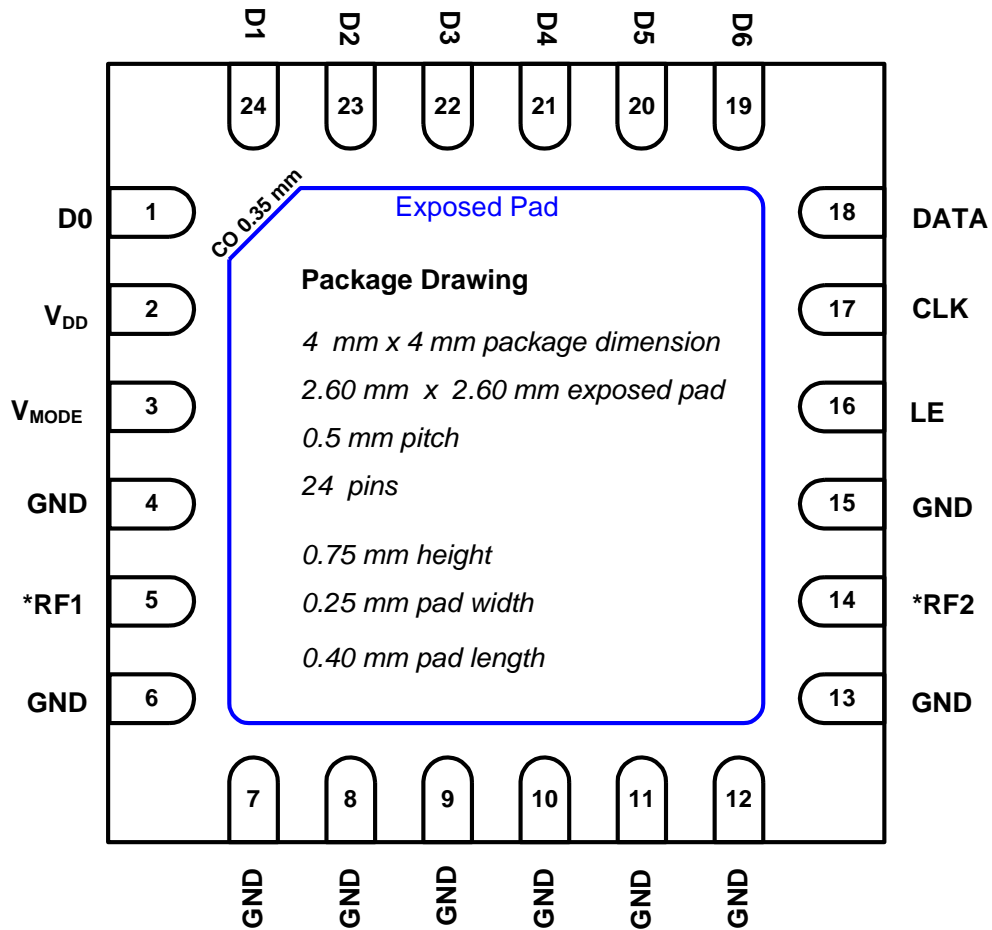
D1 D2 D3 D4 D5 D6

24 23 22 21 20 19

CO 0.35 mm

Exposed Pad

D0 1

$V_{DD}$ 2

$V_{MODE}$ 3

GND 4

*RF1 5

GND 6

18 DATA

17 CLK

16 LE

15 GND

14 *RF2

13 GND

Package Drawing

4 mm x 4 mm package dimension

2.60 mm x 2.60 mm exposed pad

0.5 mm pitch

24 pins

0.75 mm height

0.25 mm pad width

0.40 mm pad length

7 8 9 10 11 12

GND GND GND GND GND GND